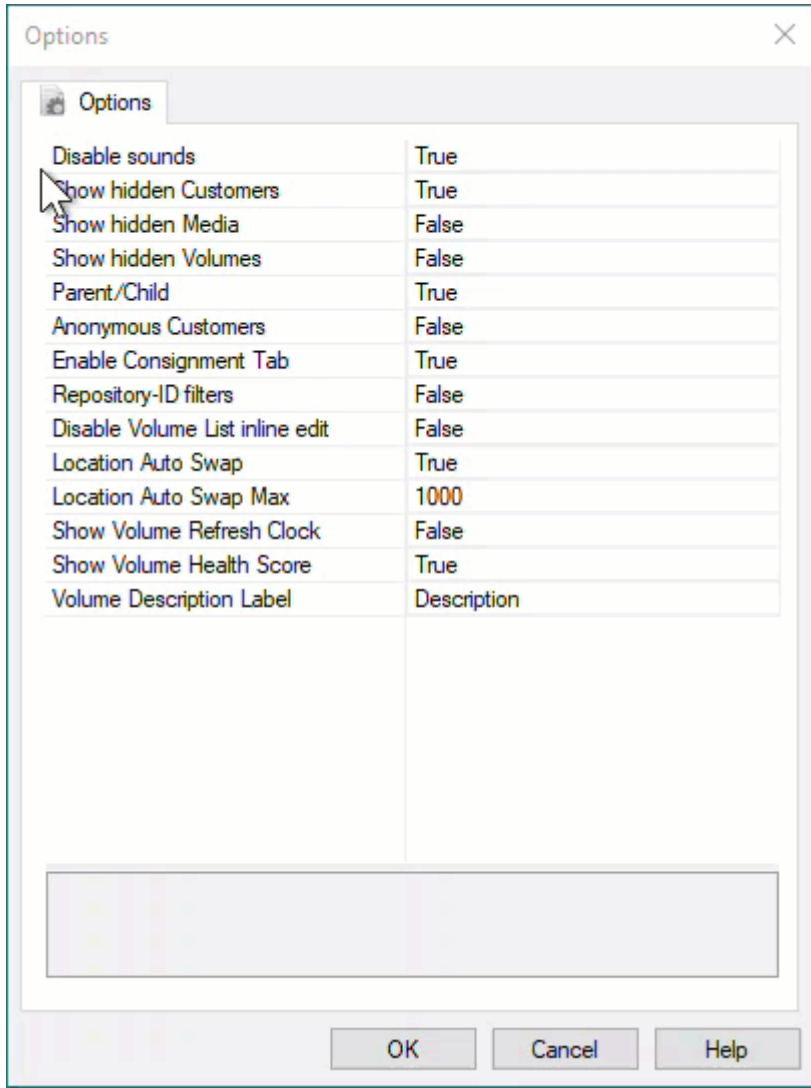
Options

×

Options

| | |
|---|---|
| Disable sounds | True |
| Show hidden Customers | True |
| Show hidden Media | False |
| Show hidden Volumes | False |
| Parent/Child | True |
| Anonymous Customers | False |
| Enable Consignment Tab | True |
| Repository-ID filters | False |
| Disable Volume List inline edit | False |
| Location Auto Swap | True |
| Location Auto Swap Max | 1000 |
| Show Volume Refresh Clock | False |
| Show Volume Health Score | True |
| Volume Description Label | Description |

OK Cancel Help